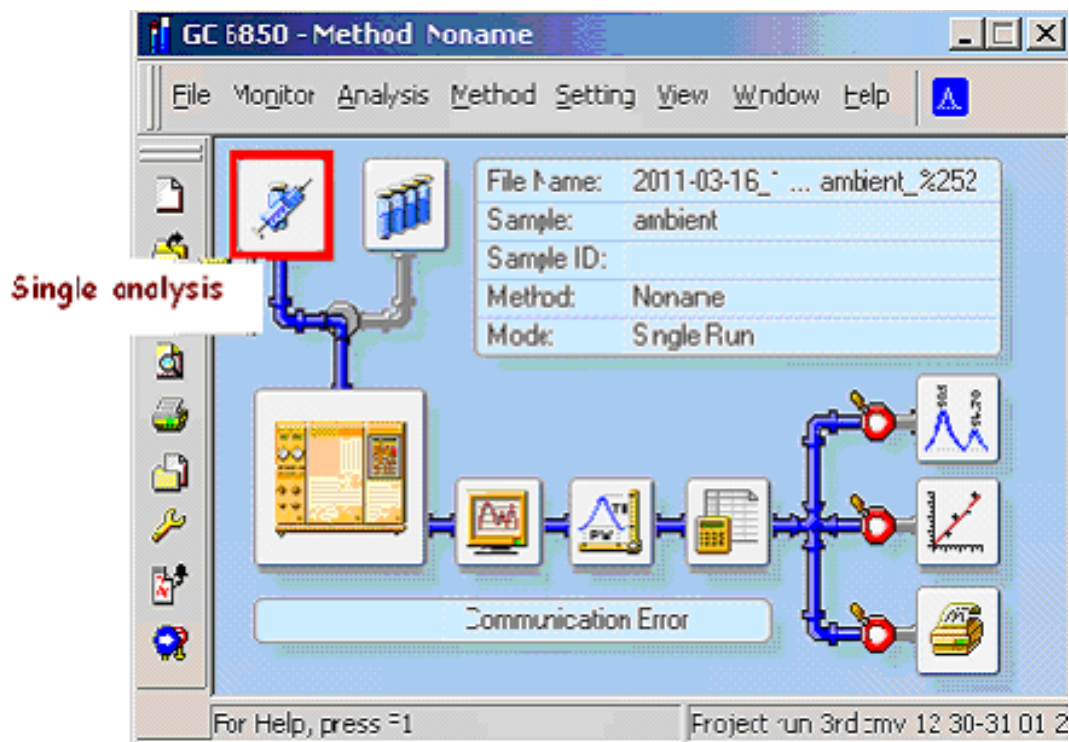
GC 6850 - Method Noname

File Monitor Analysis Method Setting View Window Help

Single analysis

| File Name: | 2011-03-16_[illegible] ... ambient_%252 |
|---|---|
| Sample: | ambient |
| Sample ID: | |
| Method: | Noname |
| Mode: | Single Run |

Communication Error

For Help, press F1

Project run 3rd env 12 30-31 01 2